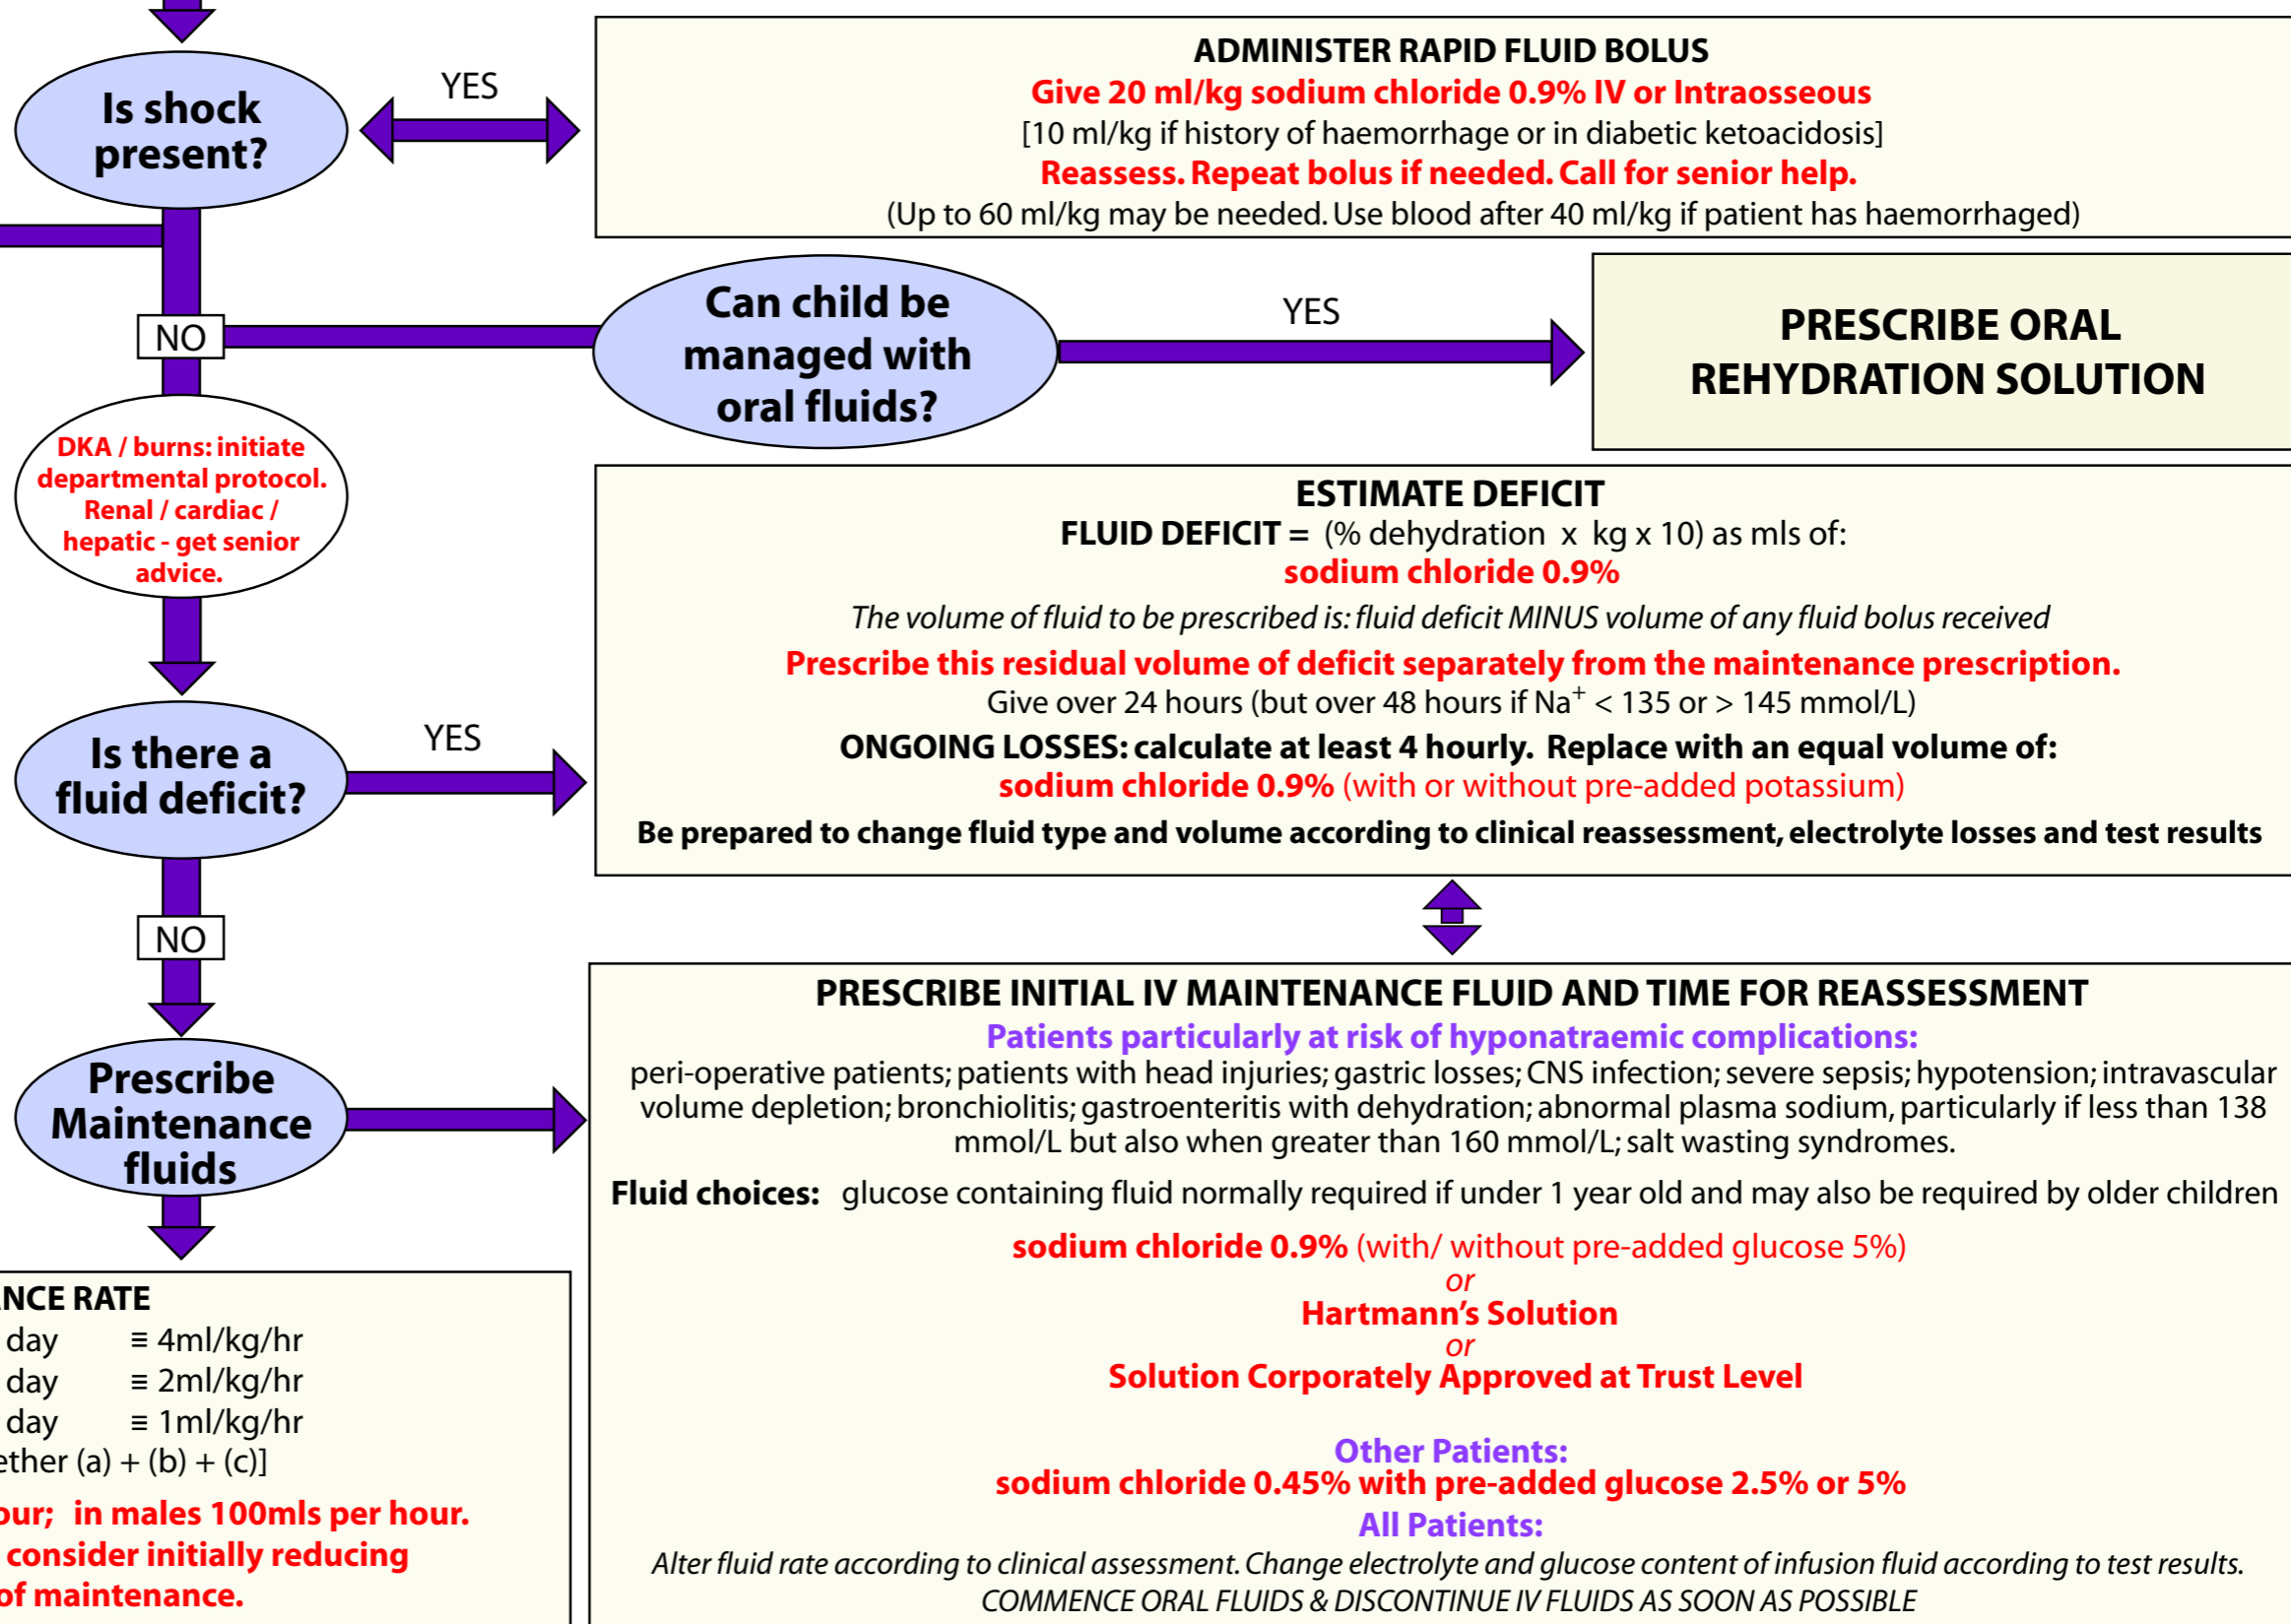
Is shock present?

YES

ADMINISTER RAPID FLUID BOLUS
Give 20 ml/kg sodium chloride 0.9% IV or Intraosseous
[10 ml/kg if history of haemorrhage or in diabetic ketoacidosis]
Reassess. Repeat bolus if needed. Call for senior help.
(Up to 60 ml/kg may be needed. Use blood after 40 ml/kg if patient has haemorrhaged)

NO

Can child be managed with oral fluids?

YES

PRESCRIBE ORAL REHYDRATION SOLUTION

DKA / burns: initiate departmental protocol. Renal / cardiac / hepatic - get senior advice.

ESTIMATE DEFICIT
FLUID DEFICIT = (% dehydration x kg x 10) as mls of:
sodium chloride 0.9%
The volume of fluid to be prescribed is: fluid deficit MINUS volume of any fluid bolus received
Prescribe this residual volume of deficit separately from the maintenance prescription.
Give over 24 hours (but over 48 hours if $Na^+$ < 135 or > 145 mmol/L)
ONGOING LOSSES: calculate at least 4 hourly. Replace with an equal volume of:
sodium chloride 0.9% (with or without pre-added potassium)
Be prepared to change fluid type and volume according to clinical reassessment, electrolyte losses and test results

Is there a fluid deficit?

YES

NO

Prescribe Maintenance fluids

PRESCRIBE INITIAL IV MAINTENANCE FLUID AND TIME FOR REASSESSMENT
Patients particularly at risk of hyponatraemic complications:
peri-operative patients; patients with head injuries; gastric losses; CNS infection; severe sepsis; hypotension; intravascular volume depletion; bronchiolitis; gastroenteritis with dehydration; abnormal plasma sodium, particularly if less than 138 mmol/L but also when greater than 160 mmol/L; salt wasting syndromes.
Fluid choices: glucose containing fluid normally required if under 1 year old and may also be required by older children
sodium chloride 0.9% (with/ without pre-added glucose 5%)
or
Hartmann's Solution
or
Solution Corporately Approved at Trust Level

Other Patients:
sodium chloride 0.45% with pre-added glucose 2.5% or 5%
All Patients:
Alter fluid rate according to clinical assessment. Change electrolyte and glucose content of infusion fluid according to test results.
COMMENCE ORAL FLUIDS & DISCONTINUE IV FLUIDS AS SOON AS POSSIBLE

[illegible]NCE RATE
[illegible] day ≡ 4ml/kg/hr
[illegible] day ≡ 2ml/kg/hr
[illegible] day ≡ 1ml/kg/hr
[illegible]ether (a) + (b) + (c)]
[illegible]our; in males 100mls per hour.
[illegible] consider initially reducing
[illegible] of maintenance.